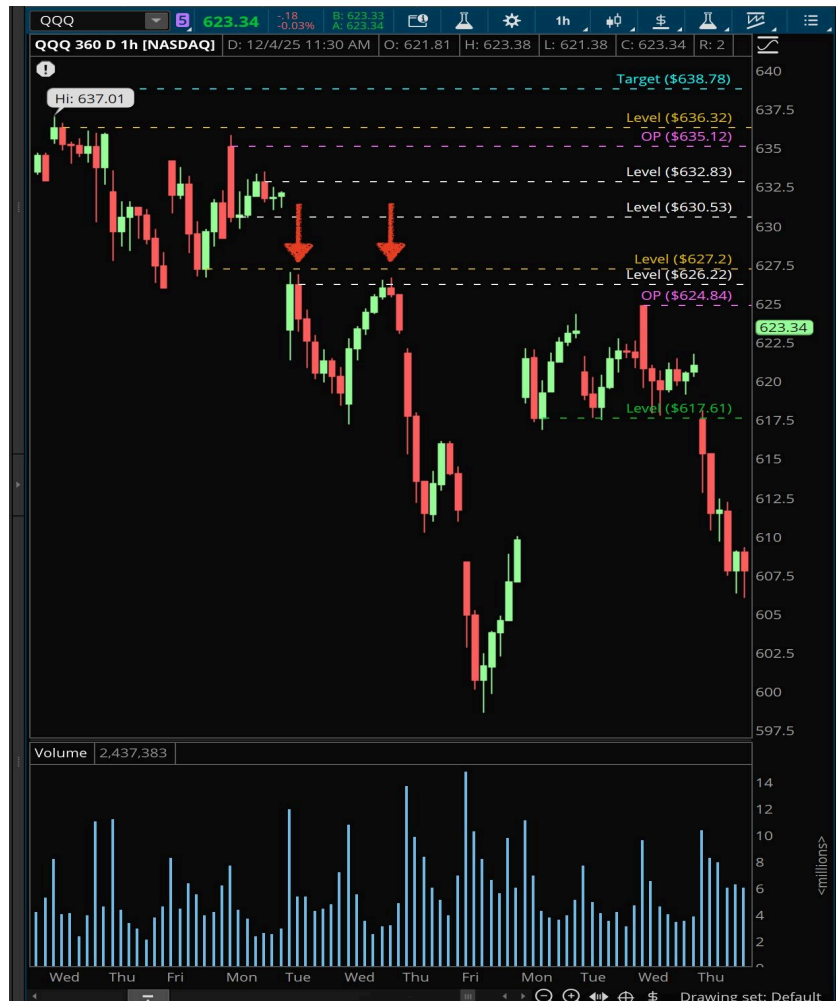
QQQ 5 623.34 -.18 -0.03% B: 623.33 A: 623.34 1h

QQQ 360 D 1h [NASDAQ] D: 12/4/25 11:30 AM O: 621.81 H: 623.38 L: 621.38 C: 623.34 R: 2

Hi: 637.01

Target ($638.78)
Level ($636.32)
OP ($635.12)
Level ($632.83)
Level ($630.53)
Level ($627.2)
Level ($626.22)
OP ($624.84)
Level ($617.61)

640
637.5
635
632.5
630
627.5
625
623.34
622.5
620
617.5
615
612.5
610
607.5
605
602.5
600
597.5

Volume 2,437,383

14
12
10
8
6
4
2
<millions>

Wed Thu Fri Mon Tue Wed Thu Fri Mon Tue Wed Thu

Drawing set: Default